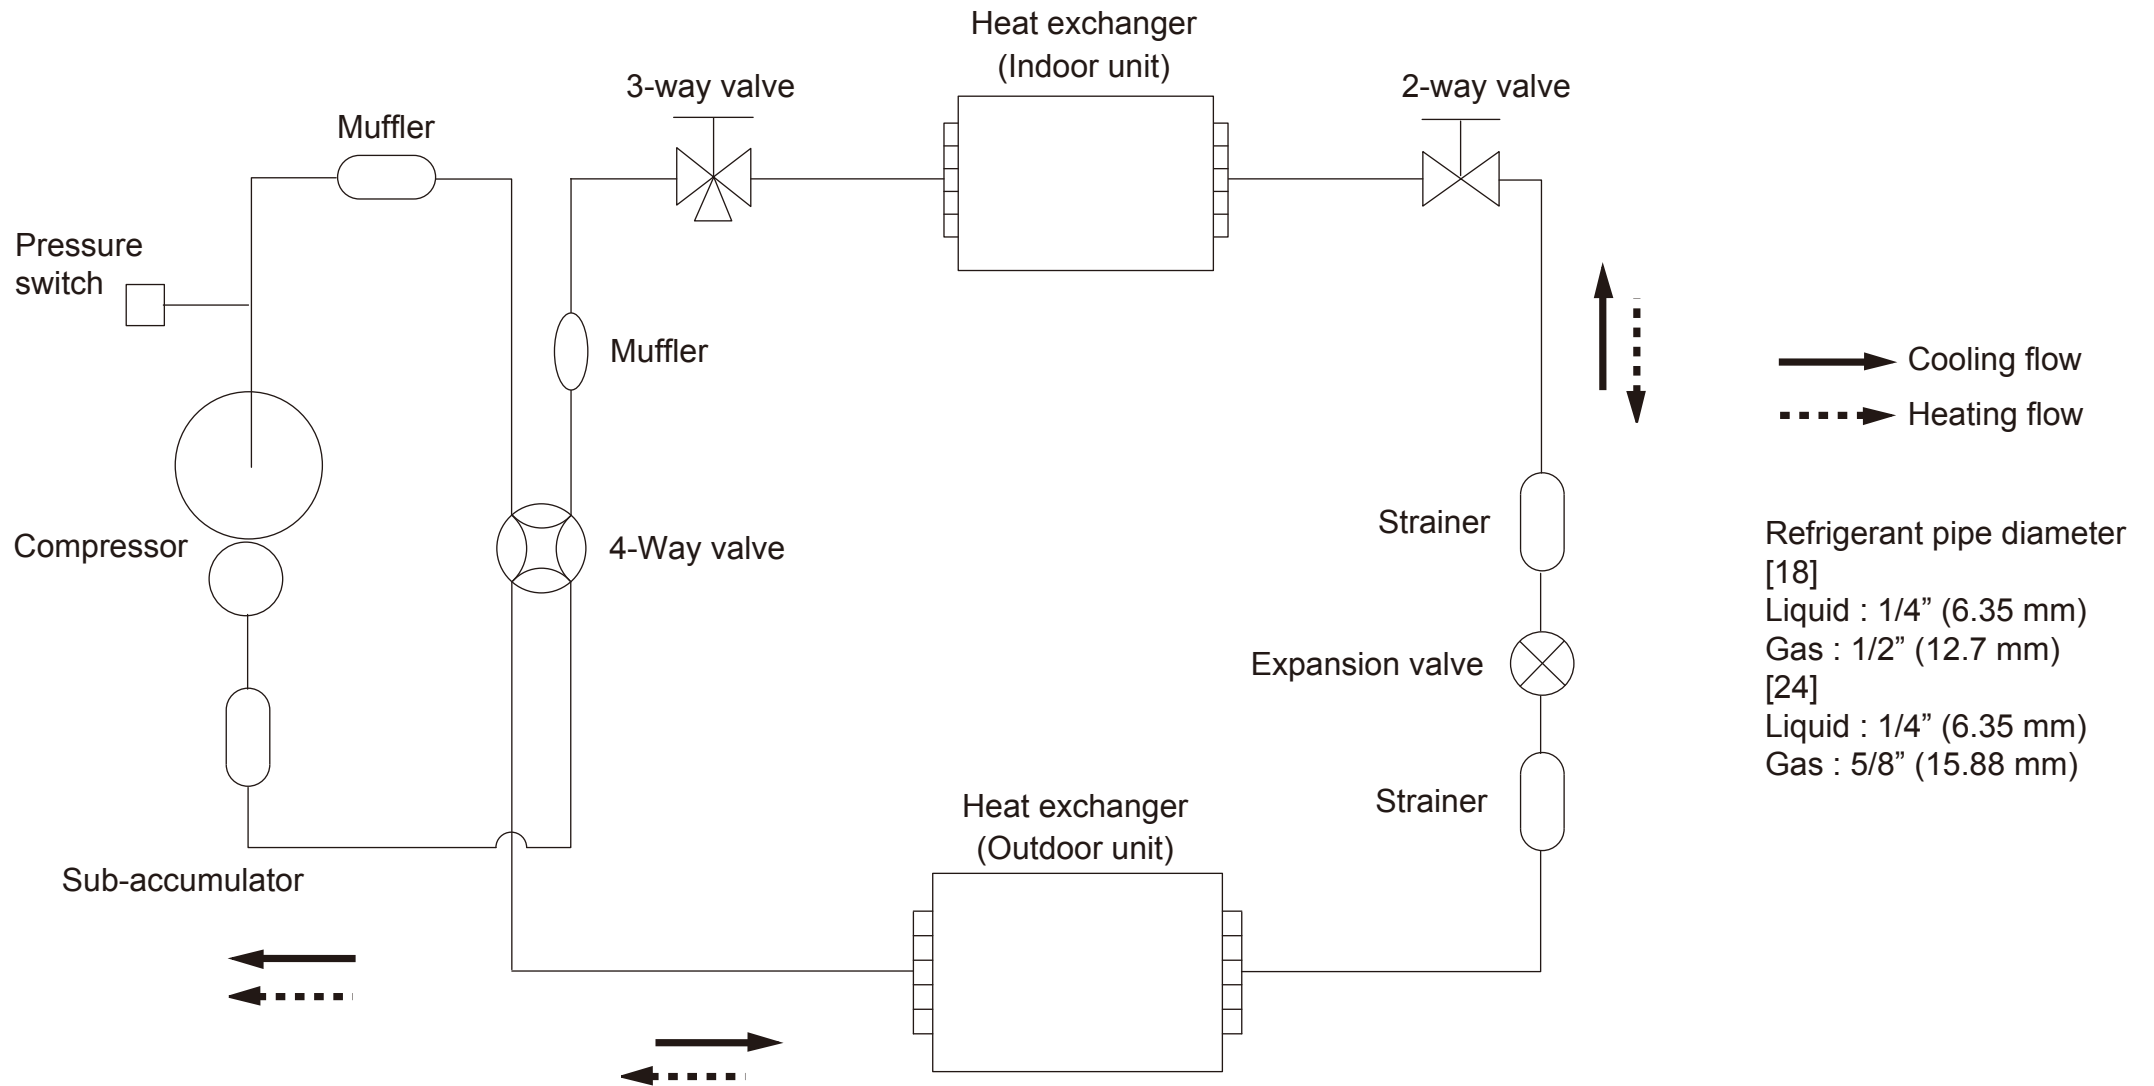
Heat exchanger
(Indoor unit)

3-way valve

2-way valve

Muffler

Pressure switch

Muffler

Cooling flow

Heating flow

Strainer

Compressor

4-Way valve

Refrigerant pipe diameter
[18]
Liquid : 1/4” (6.35 mm)
Gas : 1/2” (12.7 mm)
[24]
Liquid : 1/4” (6.35 mm)
Gas : 5/8” (15.88 mm)

Expansion valve

Strainer

Heat exchanger
(Outdoor unit)

Sub-accumulator